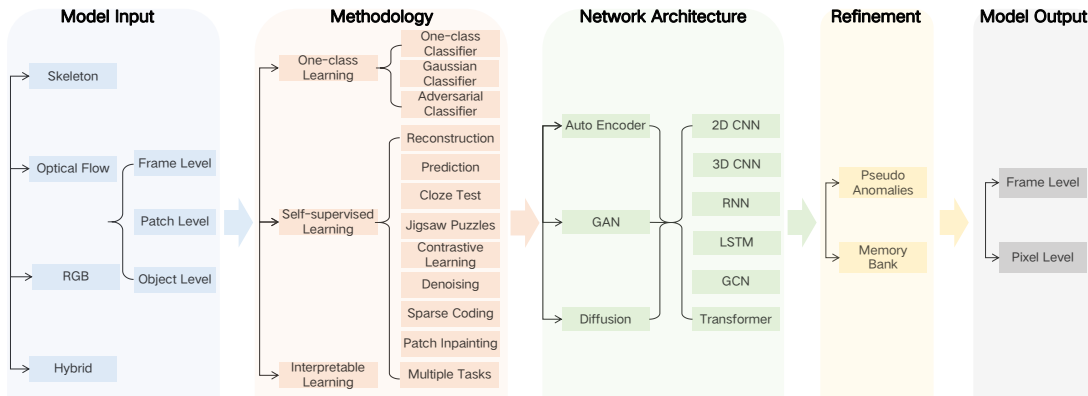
Model Input

Skeleton

Optical Flow

Frame Level

Patch Level

RGB

Object Level

Hybrid

Methodology

One-class Learning

One-class Classifier

Gaussian Classifier

Adversarial Classifier

Self-supervised Learning

Reconstruction

Prediction

Cloze Test

Jigsaw Puzzles

Contrastive Learning

Denoising

Sparse Coding

Patch Inpainting

Interpretable Learning

Multiple Tasks

Network Architecture

Auto Encoder

GAN

Diffusion

2D CNN

3D CNN

RNN

LSTM

GCN

Transformer

Refinement

Pseudo Anomalies

Memory Bank

Model Output

Frame Level

Pixel Level